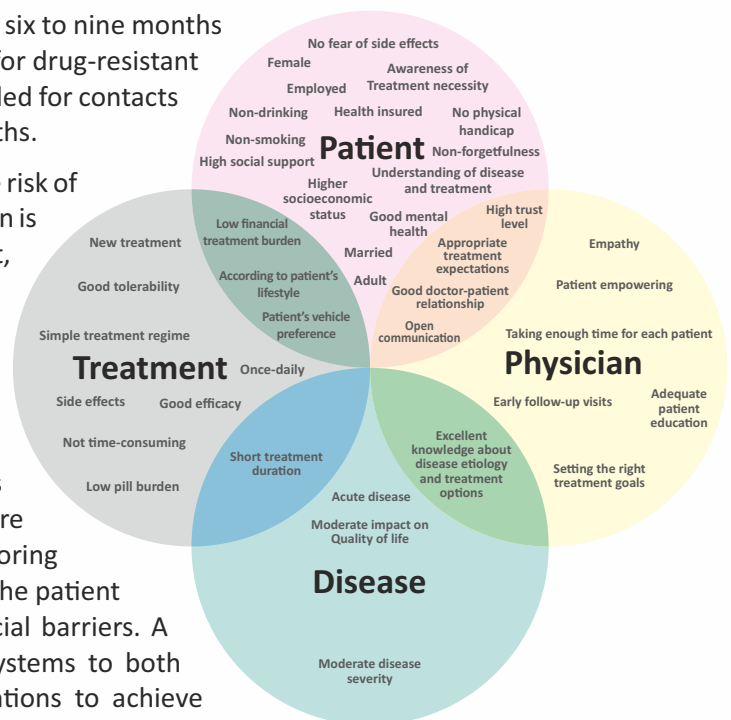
six to nine months
for drug-resistant
led for contacts
ths.

risk of
n is
t,

s
re
oring
he patient
cial barriers. A
ystems to both
ations to achieve

Patient
No fear of side effects
Female
Awareness of Treatment necessity
Employed
Non-drinking
Health insured
No physical handicap
Non-smoking
Non-forgetfulness
High social support
Higher socioeconomic status
Understanding of disease and treatment
Good mental health
High trust level
Married
Adult
Low financial treatment burden
According to patient's lifestyle
Patient's vehicle preference
Appropriate treatment expectations
Good doctor-patient relationship
Open communication

Treatment
New treatment
Good tolerability
Simple treatment regime
Once-daily
Side effects
Good efficacy
Not time-consuming
Low pill burden
Short treatment duration

Physician
Empathy
Patient empowering
Taking enough time for each patient
Early follow-up visits
Adequate patient education
Excellent knowledge about disease etiology and treatment options
Setting the right treatment goals

Disease
Acute disease
Moderate impact on Quality of life
Moderate disease severity